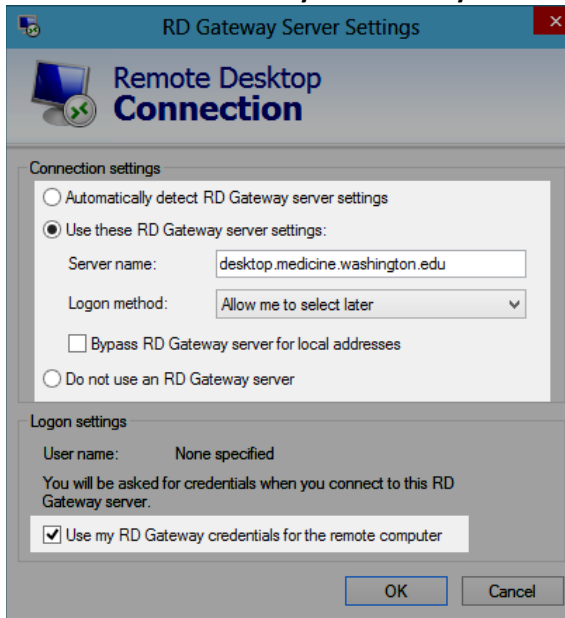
RD Gateway Server Settings

Remote Desktop
Connection

Connection settings

Automatically detect RD Gateway server settings

Use these RD Gateway server settings:

Server name: desktop.medicine.washington.edu

Logon method: Allow me to select later

Bypass RD Gateway server for local addresses

Do not use an RD Gateway server

Logon settings

User name: None specified

You will be asked for credentials when you connect to this RD Gateway server.

Use my RD Gateway credentials for the remote computer

OK Cancel